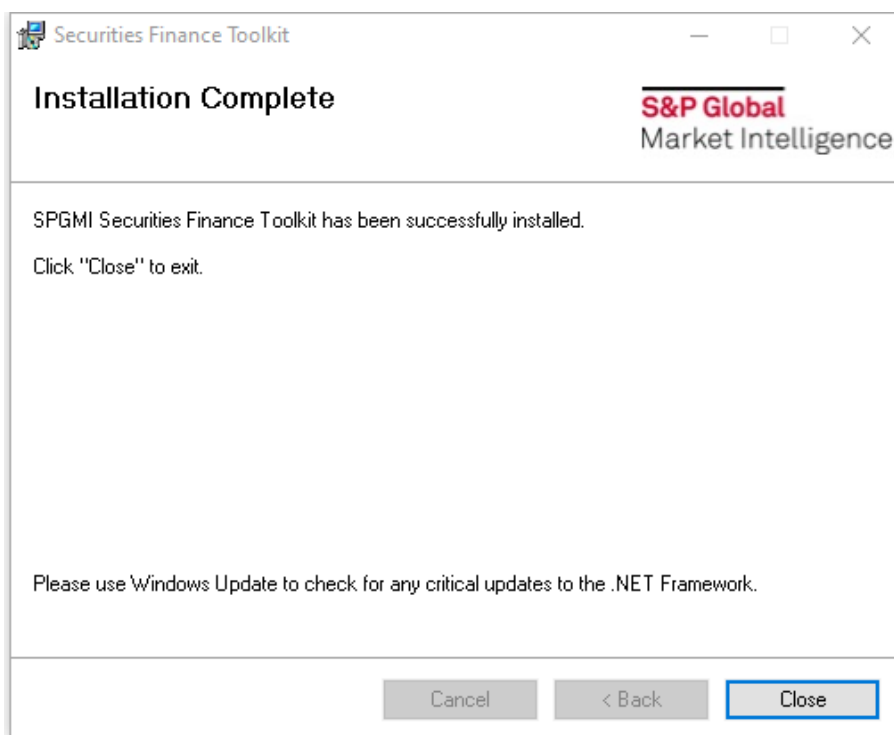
Securities Finance Toolkit

Installation Complete

S&P Global
Market Intelligence

SPGMI Securities Finance Toolkit has been successfully installed.

Click "Close" to exit.

Please use Windows Update to check for any critical updates to the .NET Framework.

Cancel

< Back

Close